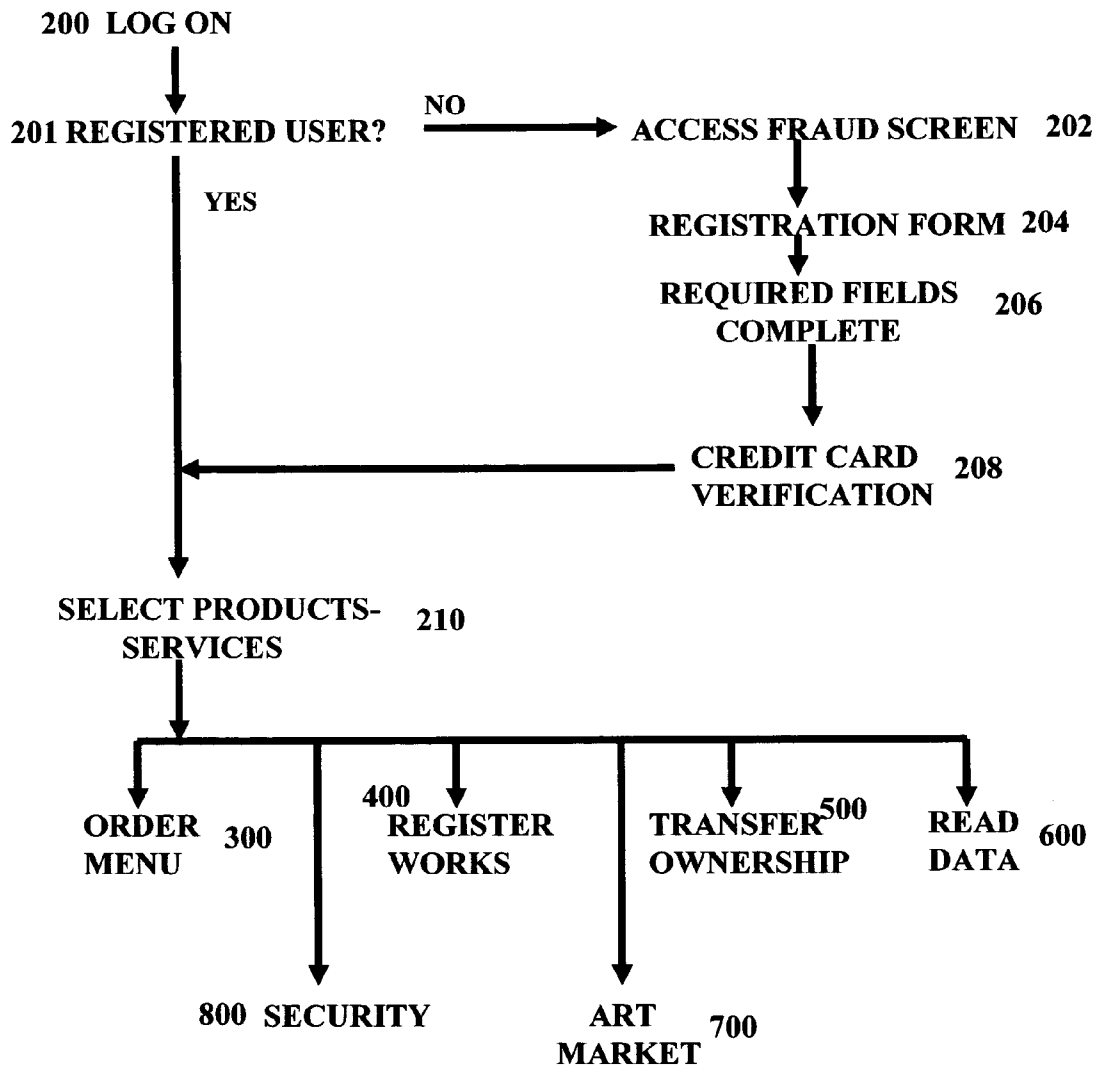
200 LOG ON

201 REGISTERED USER?

NO

ACCESS FRAUD SCREEN 202

YES

REGISTRATION FORM 204

REQUIRED FIELDS COMPLETE 206

CREDIT CARD VERIFICATION 208

SELECT PRODUCTS-SERVICES 210

ORDER MENU 300

400 REGISTER WORKS

TRANSFER OWNERSHIP 500

READ DATA 600

800 SECURITY

ART MARKET 700